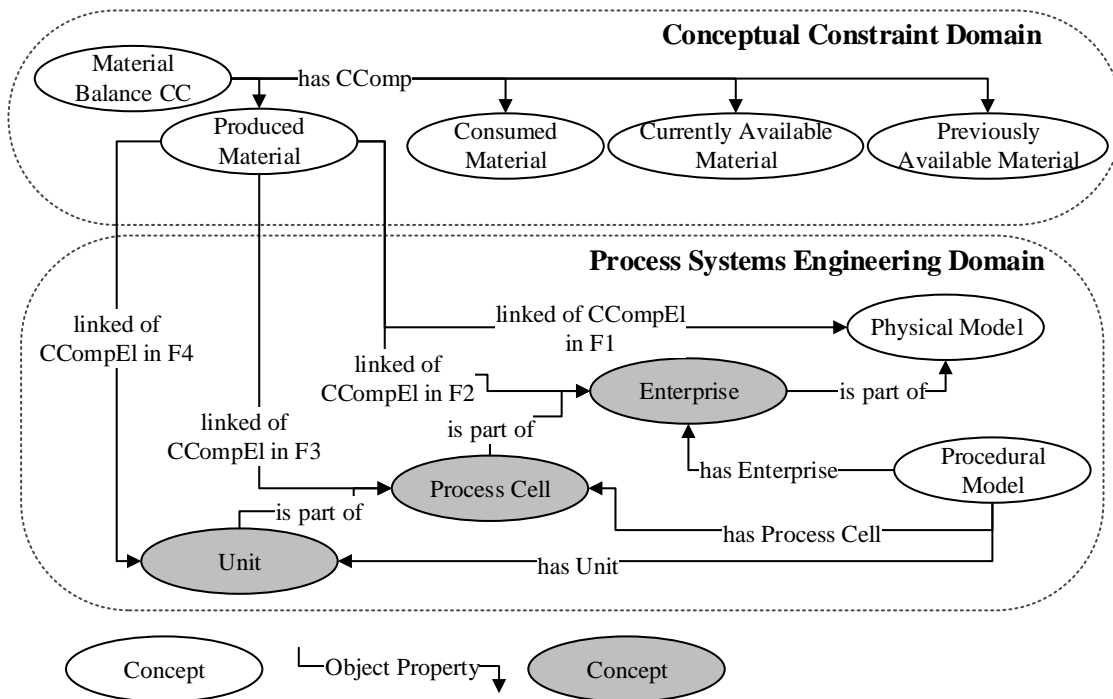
Conceptual Constraint Domain

Material Balance CC

has CComp

Produced Material

Consumed Material

Currently Available Material

Previously Available Material

Process Systems Engineering Domain

linked of CCompEl in F4

linked of CCompEl in F1

Physical Model

linked of CCompEl in F2

Enterprise

is part of

linked of CCompEl in F3

is part of

Procedural Model

has Enterprise

Process Cell

is part of

has Process Cell

Unit

has Unit

Concept

Object Property

Concept